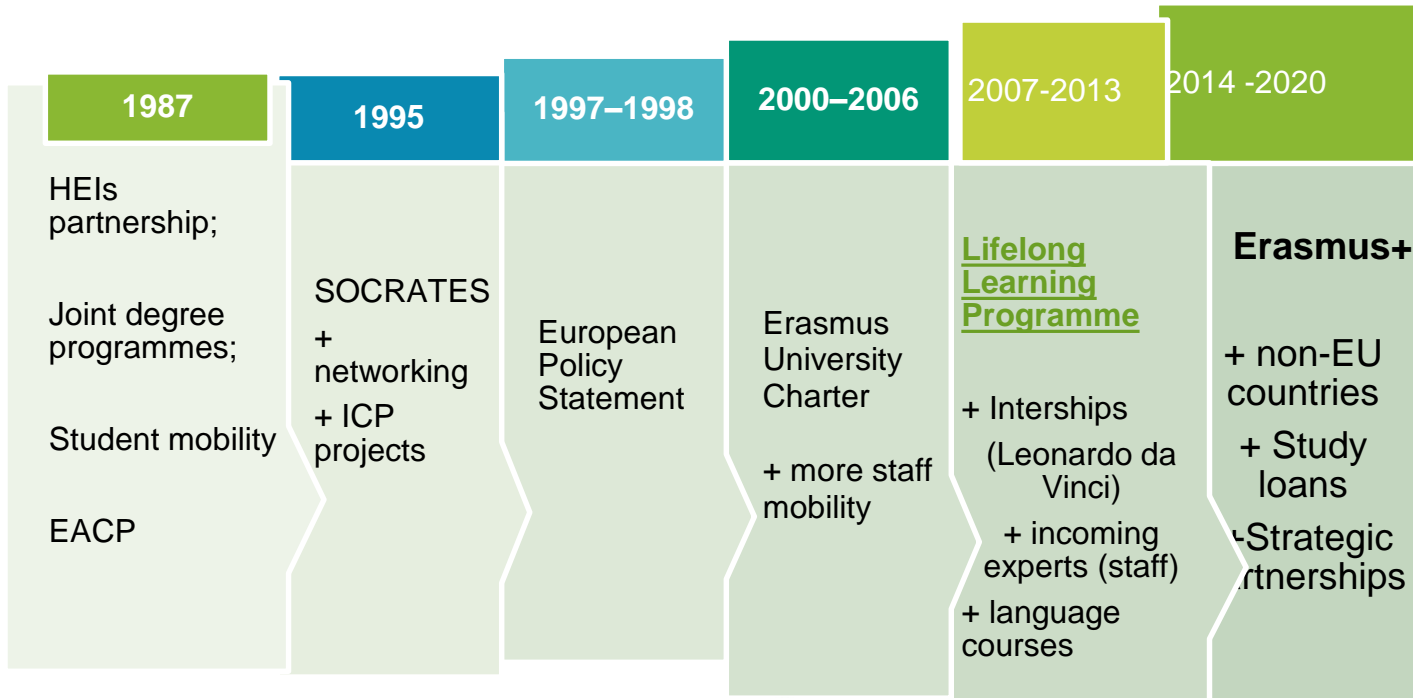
1987

HEIs partnership;

Joint degree programmes;

Student mobility

EACP

1995

SOCRATES

+ networking

+ ICP projects

1997–1998

European Policy Statement

2000–2006

Erasmus University Charter

+ more staff mobility

2007-2013

Lifelong Learning Programme

+ Interships

(Leonardo da Vinci)

+ incoming experts (staff)

+ language courses

2014 -2020

Erasmus+

+ non-EU countries

+ Study loans

-Strategic rtnerships